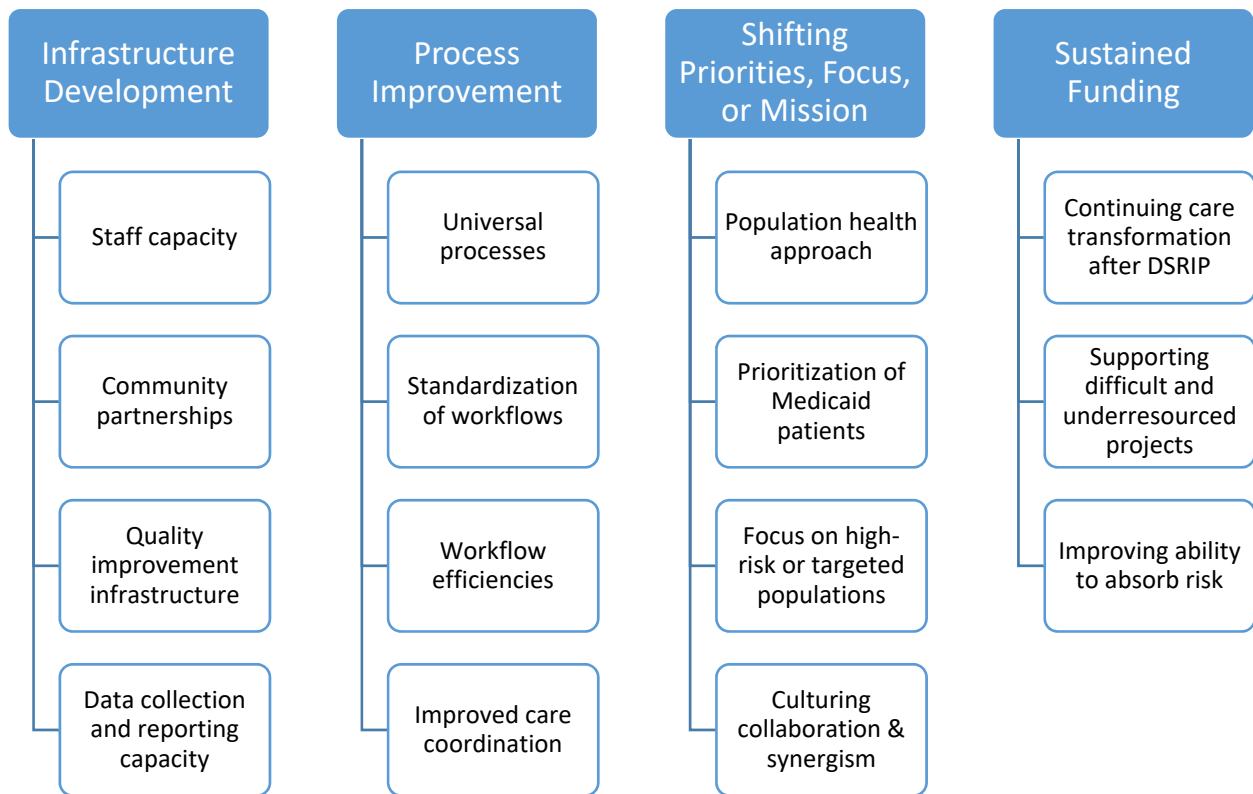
Infrastructure Development

Staff capacity

Community partnerships

Quality improvement infrastructure

Data collection and reporting capacity

Process Improvement

Universal processes

Standardization of workflows

Workflow efficiencies

Improved care coordination

Shifting Priorities, Focus, or Mission

Population health approach

Prioritization of Medicaid patients

Focus on high-risk or targeted populations

Culturing collaboration & synergism

Sustained Funding

Continuing care transformation after DSRIP

Supporting difficult and underresourced projects

Improving ability to absorb risk